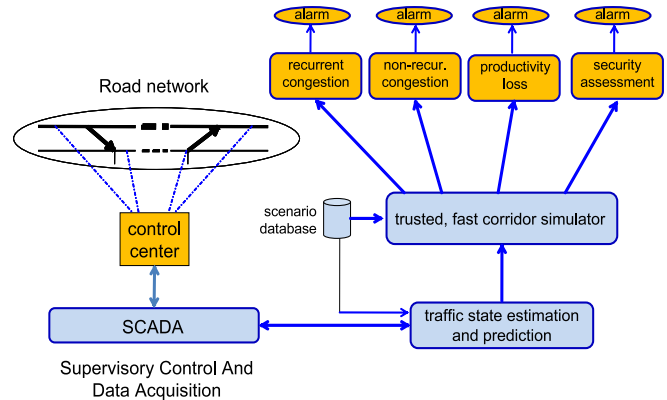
alarm

alarm

alarm

alarm

recurrent congestion

non-recur. congestion

productivity loss

security assessment

Road network

scenario database

trusted, fast corridor simulator

control center

SCADA

traffic state estimation and prediction

Supervisory Control And Data Acquisition